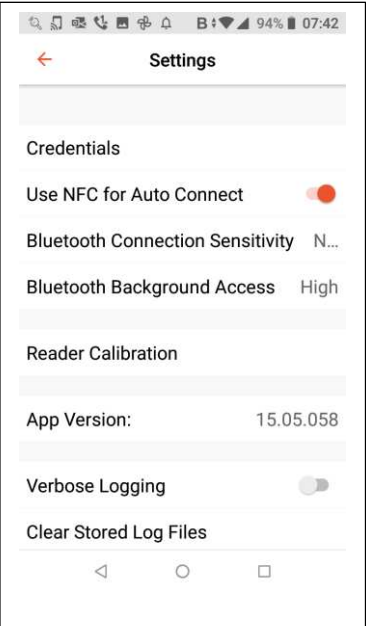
94% 07:42

Settings

Credentials

Use NFC for Auto Connect

Bluetooth Connection Sensitivity N...

Bluetooth Background Access High

Reader Calibration

App Version: 15.05.058

Verbose Logging

Clear Stored Log Files